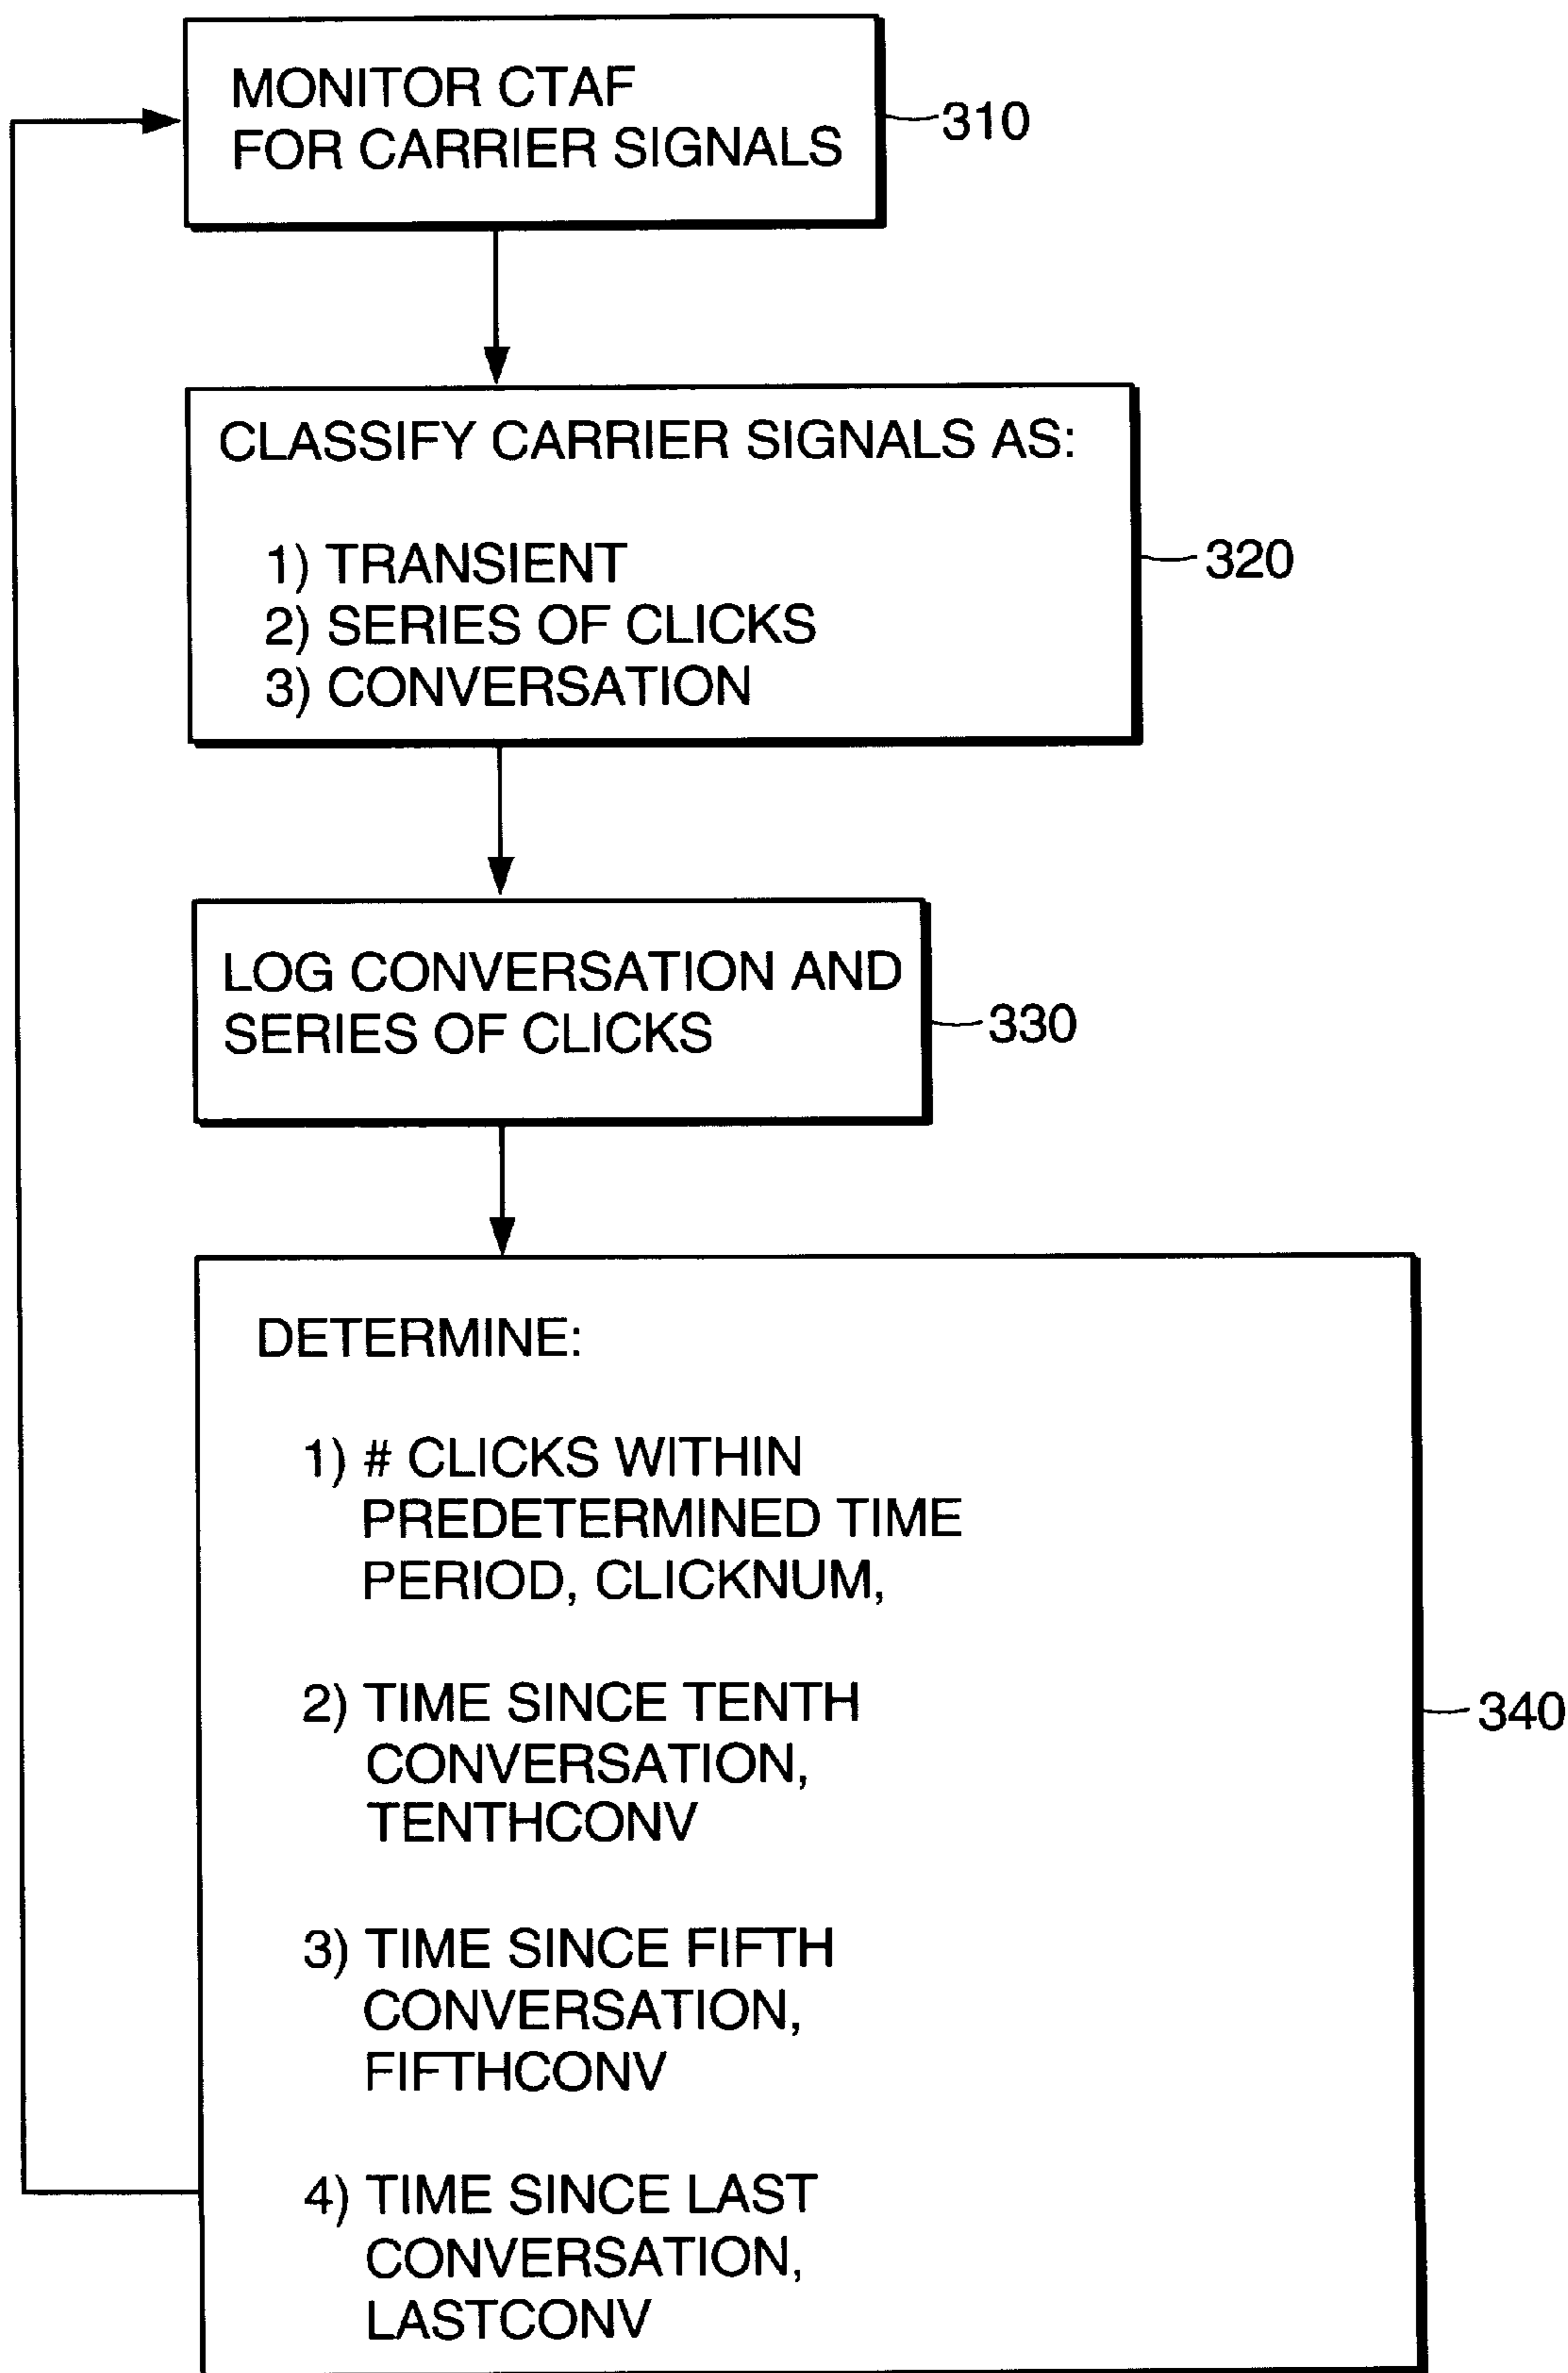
MONITOR CTAF FOR CARRIER SIGNALS

310

CLASSIFY CARRIER SIGNALS AS:

1) TRANSIENT
2) SERIES OF CLICKS
3) CONVERSATION

320

LOG CONVERSATION AND SERIES OF CLICKS

330

DETERMINE:

1) # CLICKS WITHIN PREDETERMINED TIME PERIOD, CLICKNUM,

2) TIME SINCE TENTH CONVERSATION, TENTHCONV

3) TIME SINCE FIFTH CONVERSATION, FIFTHCONV

4) TIME SINCE LAST CONVERSATION, LASTCONV

340